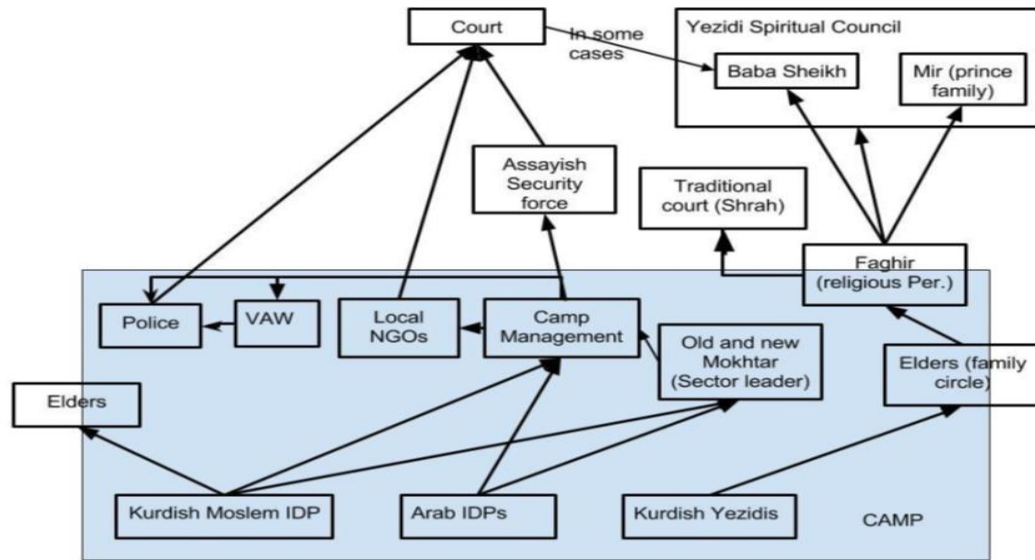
Court

In some cases

Yezidi Spiritual Council

Baba Sheikh

Mir (prince family)

Assayish Security force

Traditional court (Shrah)

Faghir (religious Per.)

Police

VAW

Local NGOs

Camp Management

Old and new Mokhtar (Sector leader)

Elders (family circle)

Elders

Kurdish Moslem IDP

Arab IDPs

Kurdish Yezidis

CAMP